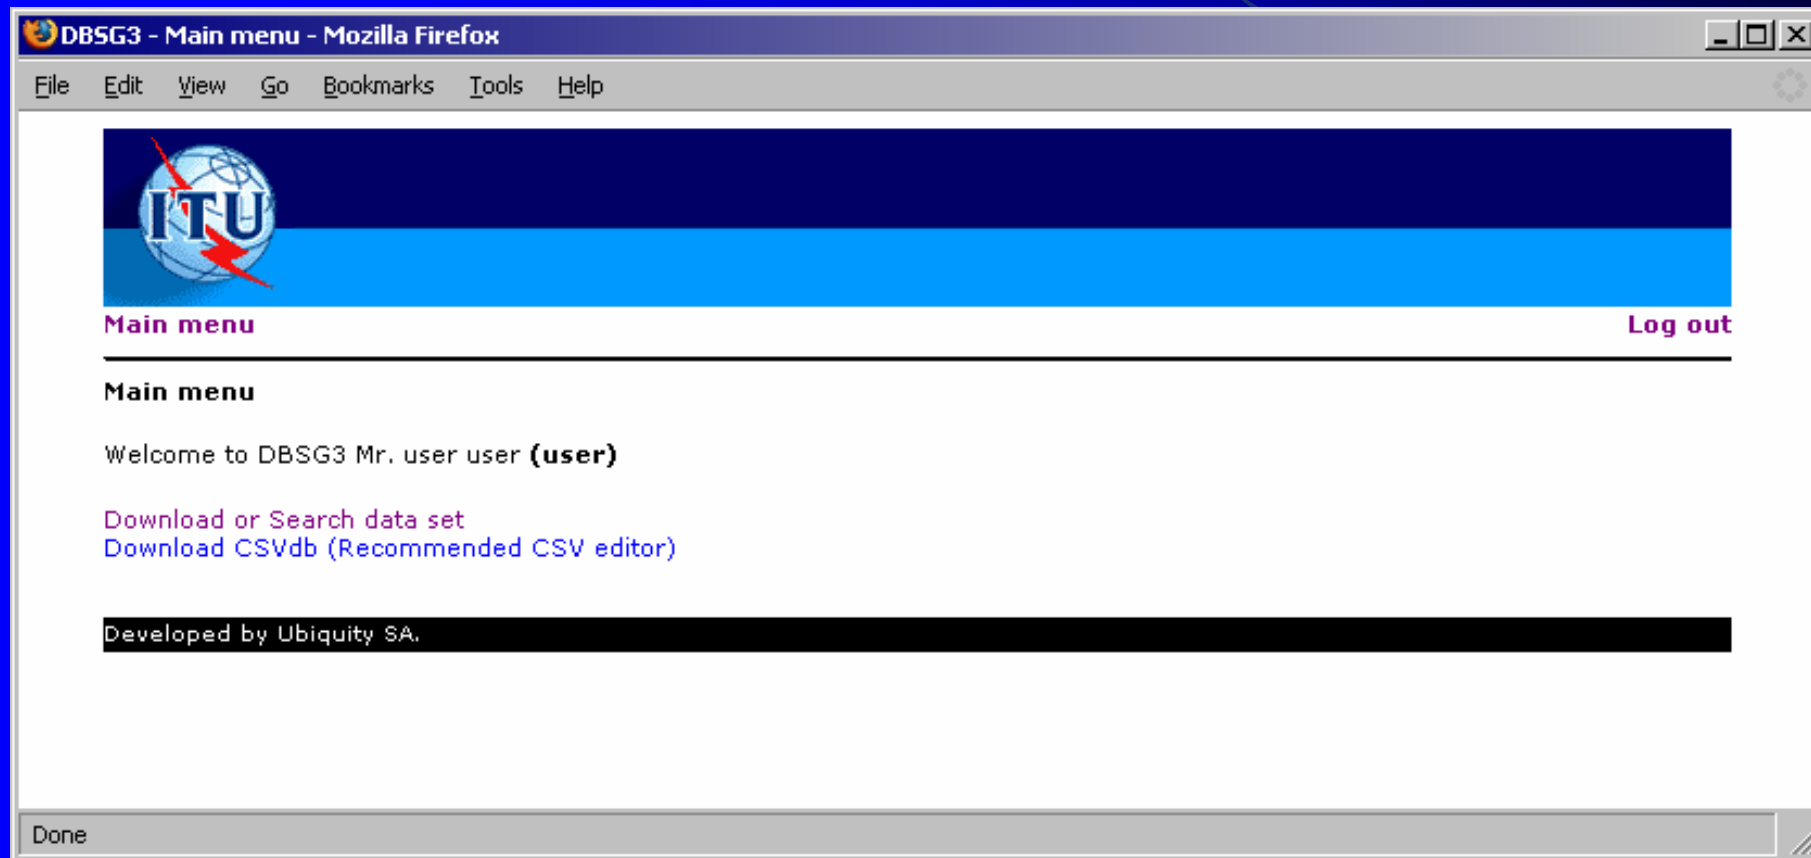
DBSG3 - Main menu - Mozilla Firefox

File Edit View Go Bookmarks Tools Help

ITU

Main menu

Log out

Main menu

Welcome to DBSG3 Mr. user user **(user)**

Download or Search data set
Download CSVdb (Recommended CSV editor)

Developed by Ubiquity SA.

Done